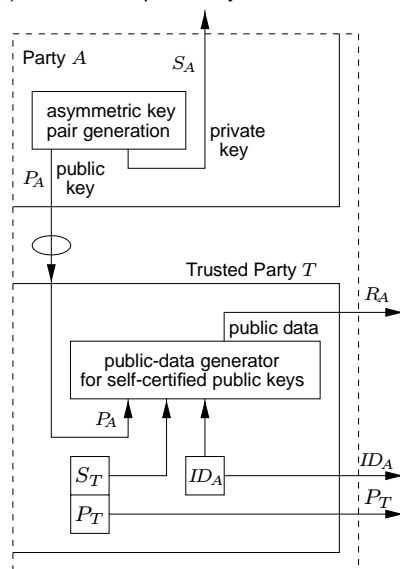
Party $A$

$S_A$

asymmetric key pair generation

private key

$P_A$

public key

Trusted Party $T$

$R_A$

public data

public-data generator for self-certified public keys

$P_A$

$S_T$

$ID_A$

$ID_A$

$P_T$

$P_T$